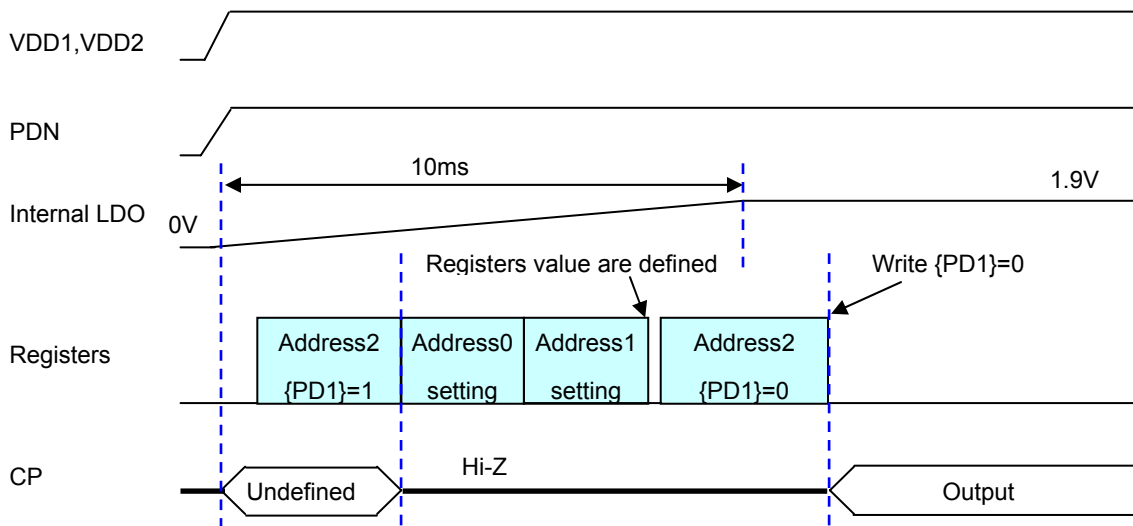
VDD1,VDD2

PDN

10ms

1.9V

Internal LDO

0V

Registers value are defined

Write {PD1}=0

Registers

Address2 {PD1}=1

Address0 setting

Address1 setting

Address2 {PD1}=0

CP

Hi-Z

Undefined

Output